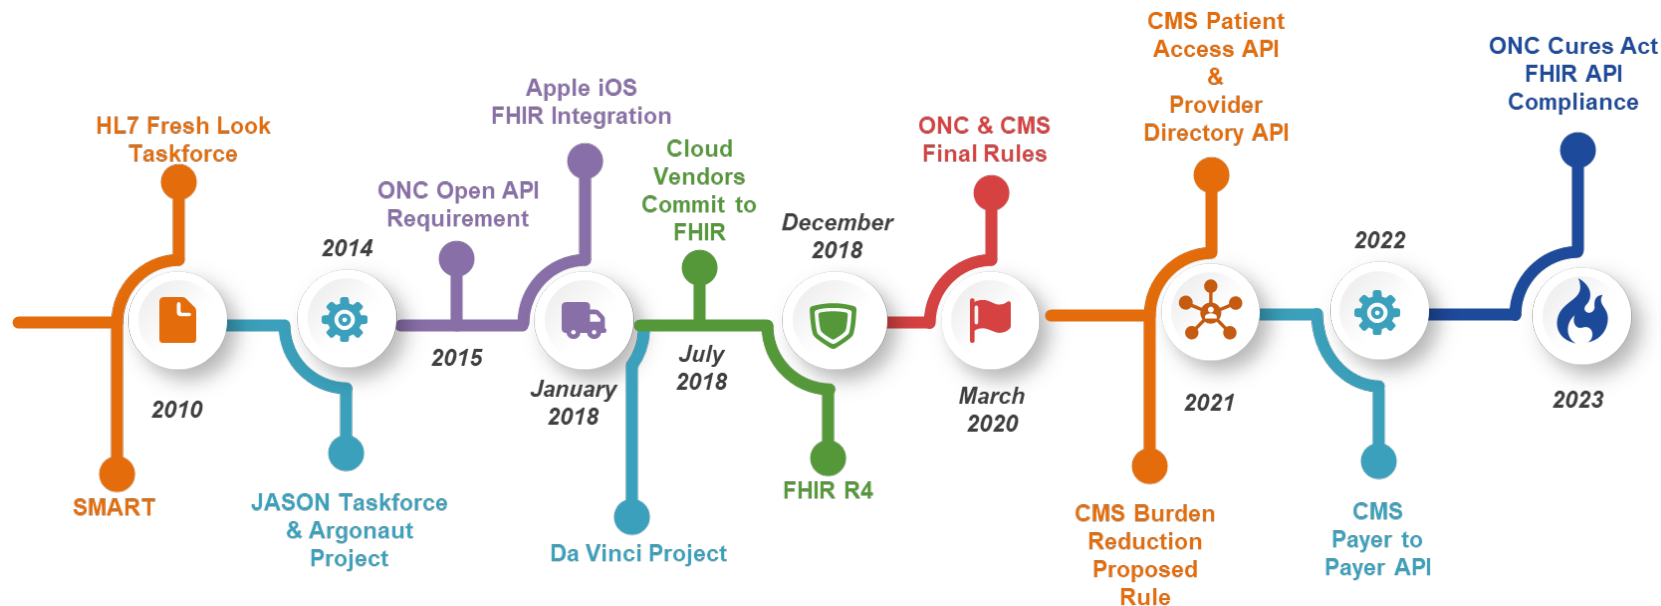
HL7 Fresh Look Taskforce

SMART

2010

JASON Taskforce & Argonaut Project

2014

ONC Open API Requirement

2015

Apple iOS FHIR Integration

January 2018

Da Vinci Project

Cloud Vendors Commit to FHIR

July 2018

December 2018

FHIR R4

ONC & CMS Final Rules

March 2020

CMS Patient Access API & Provider Directory API

2021

CMS Burden Reduction Proposed Rule

2022

CMS Payer to Payer API

ONC Cures Act FHIR API Compliance

2023